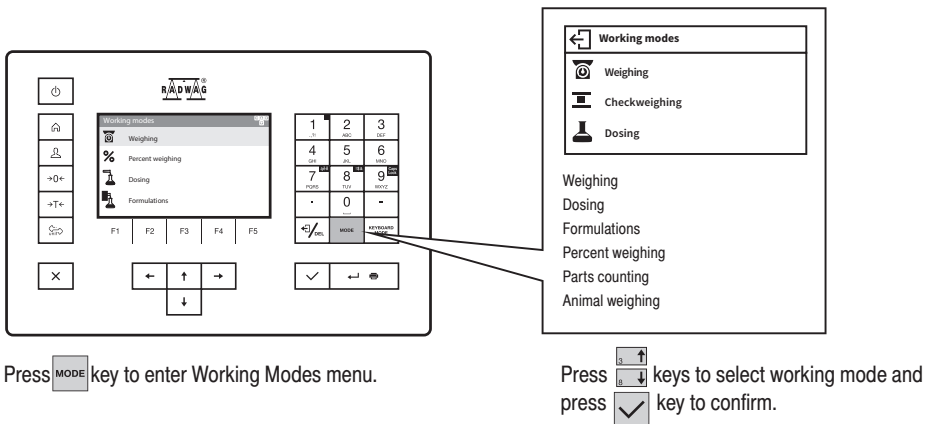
RADWAG

Working modes
Weighing
Percent weighing
Dosing
Formulations

F1 F2 F3 F4 F5

1 2 ABC 3 DEF
4 GHI 5 JKL 6 MNO
7 PQRS 8 TUV 9 WXYZ
. 0 -
DEL MODE KEYBOARD MODE

Working modes
Weighing
Checkweighing
Dosing

Weighing
Dosing
Formulations
Percent weighing
Parts counting
Animal weighing

Press MODE key to enter Working Modes menu.

Press 3 8 keys to select working mode and press key to confirm.